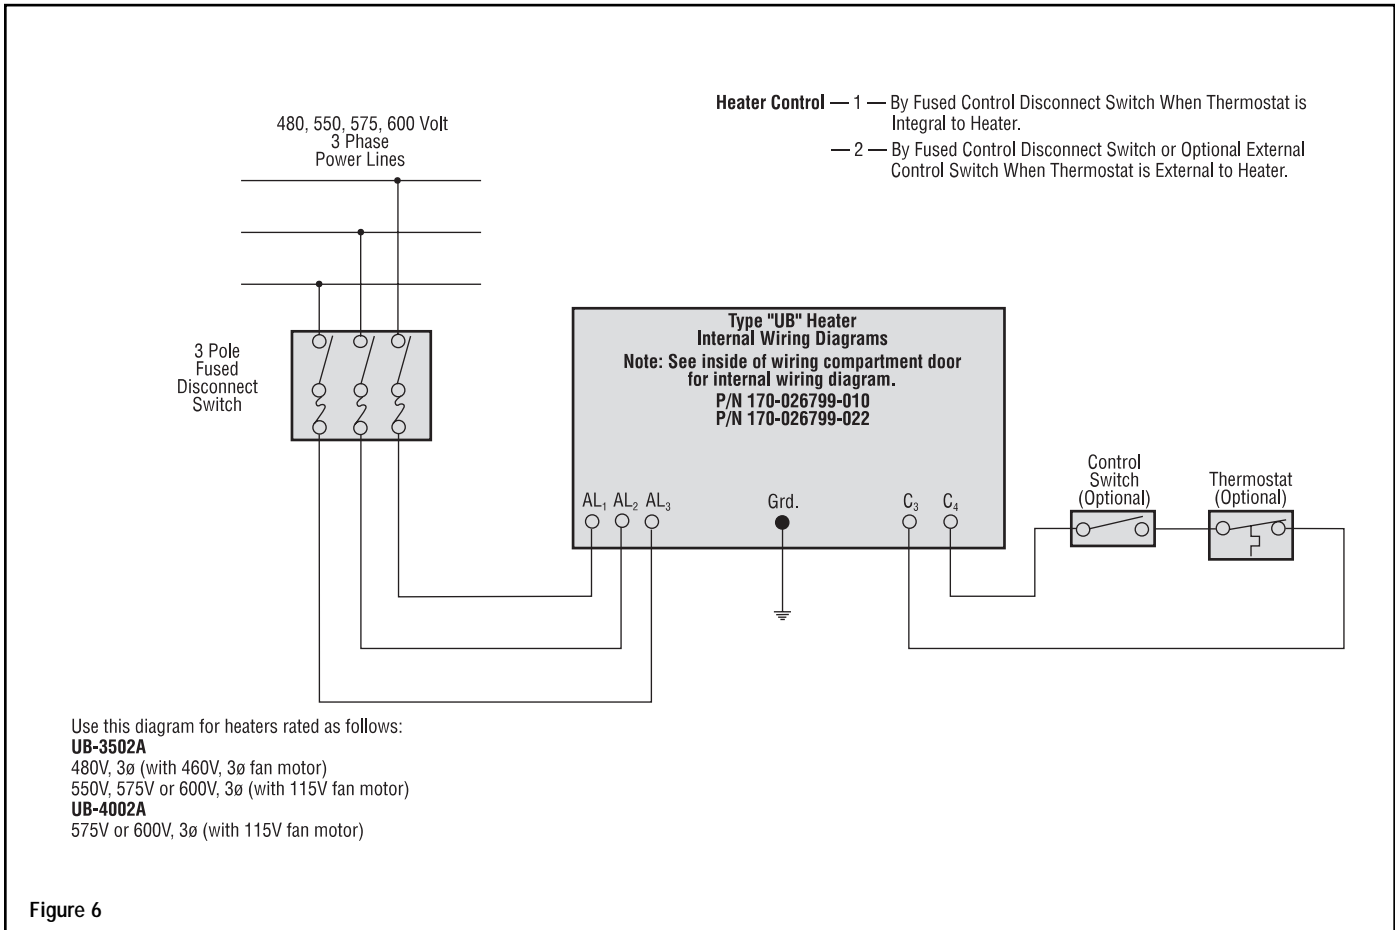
Heater Control — 1 — By Fused Control Disconnect Switch When Thermostat is Integral to Heater.

— 2 — By Fused Control Disconnect Switch or Optional External Control Switch When Thermostat is External to Heater.

480, 550, 575, 600 Volt
3 Phase
Power Lines

3 Pole
Fused
Disconnect
Switch

Type "UB" Heater
Internal Wiring Diagrams
Note: See inside of wiring compartment door for internal wiring diagram.
P/N 170-026799-010
P/N 170-026799-022

$AL_1$ $AL_2$ $AL_3$

Grd.

$C_3$ $C_4$

Control
Switch
(Optional)

Thermostat
(Optional)

Use this diagram for heaters rated as follows:
UB-3502A
480V, 3ø (with 460V, 3ø fan motor)
550V, 575V or 600V, 3ø (with 115V fan motor)
UB-4002A
575V or 600V, 3ø (with 115V fan motor)

Figure 6